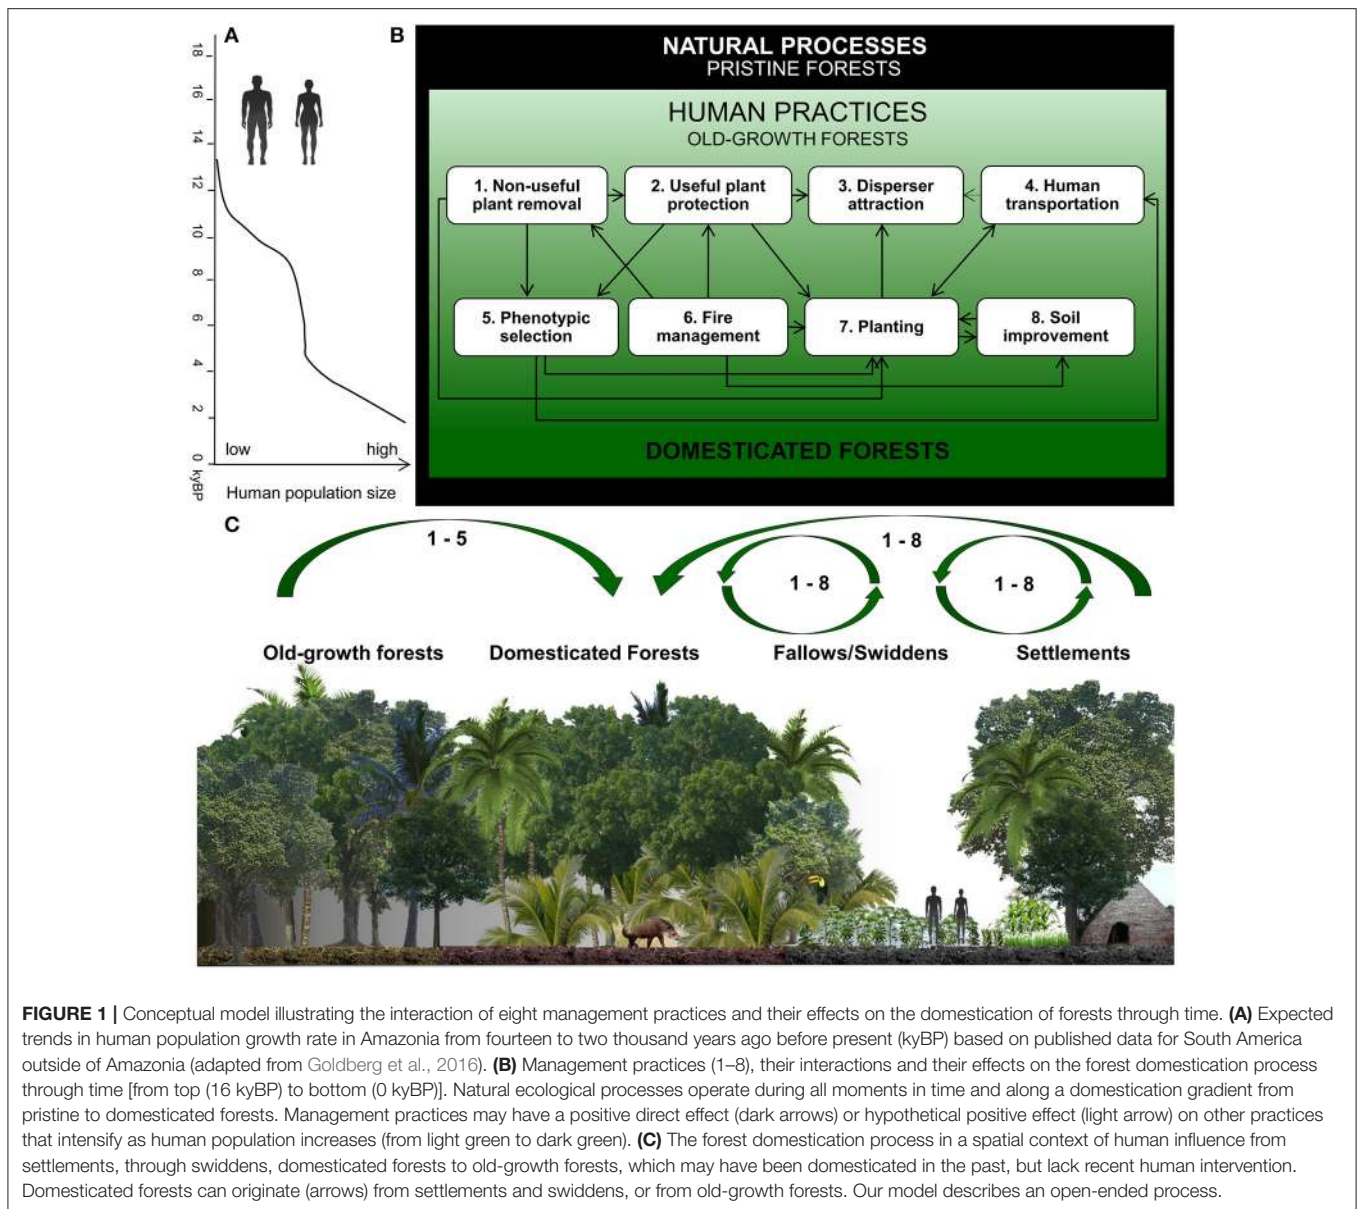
A

18
16
14
12
10
8
6
4
2
0 kyBP

low
high
Human population size

B

NATURAL PROCESSES
PRISTINE FORESTS

HUMAN PRACTICES
OLD-GROWTH FORESTS

1. Non-useful plant removal
2. Useful plant protection
3. Disperser attraction
4. Human transportation
5. Phenotypic selection
6. Fire management
7. Planting
8. Soil improvement

DOMESTICATED FORESTS

C

1 - 5
1 - 8
1 - 8
1 - 8

Old-growth forests
Domesticated Forests
Fallows/Swiddens
Settlements

**FIGURE 1 |** Conceptual model illustrating the interaction of eight management practices and their effects on the domestication of forests through time. **(A)** Expected trends in human population growth rate in Amazonia from fourteen to two thousand years ago before present (kyBP) based on published data for South America outside of Amazonia (adapted from Goldberg et al., 2016). **(B)** Management practices (1–8), their interactions and their effects on the forest domestication process through time [from top (16 kyBP) to bottom (0 kyBP)]. Natural ecological processes operate during all moments in time and along a domestication gradient from pristine to domesticated forests. Management practices may have a positive direct effect (dark arrows) or hypothetical positive effect (light arrow) on other practices that intensify as human population increases (from light green to dark green). **(C)** The forest domestication process in a spatial context of human influence from settlements, through swiddens, domesticated forests to old-growth forests, which may have been domesticated in the past, but lack recent human intervention. Domesticated forests can originate (arrows) from settlements and swiddens, or from old-growth forests. Our model describes an open-ended process.